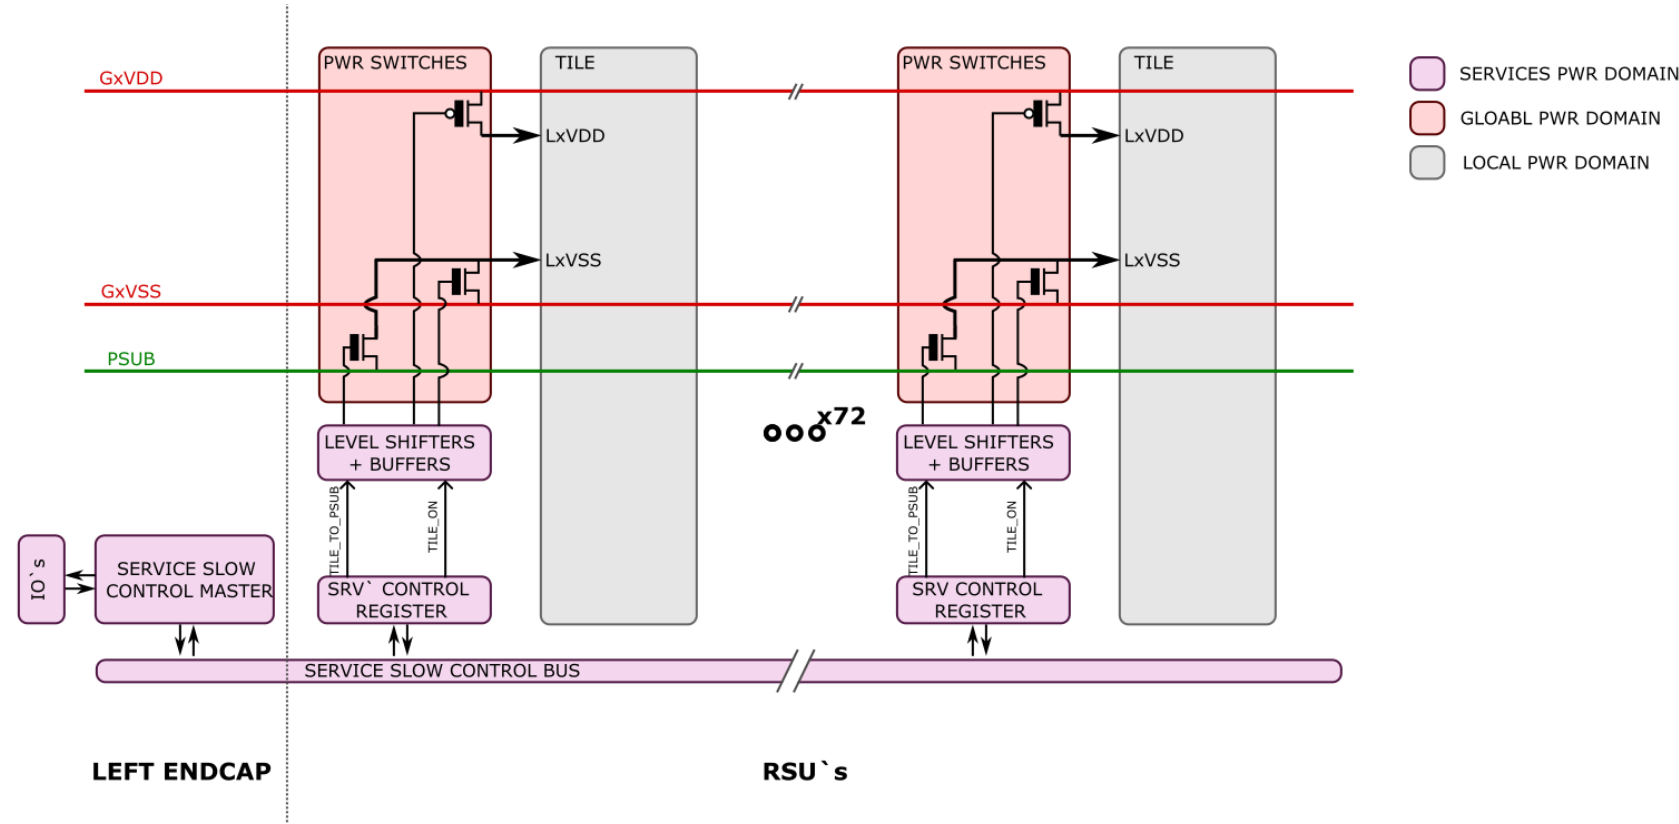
PWR SWITCHES

TILE

PWR SWITCHES

TILE

SERVICES PWR DOMAIN

GLOABL PWR DOMAIN

LOCAL PWR DOMAIN

GxVDD

LxVDD

LxVDD

LxVSS

LxVSS

GxVSS

PSUB

x72

LEVEL SHIFTERS + BUFFERS

LEVEL SHIFTERS + BUFFERS

TILE_TO_PSUB

TILE_ON

TILE_TO_PSUB

TILE_ON

IO`s

SERVICE SLOW CONTROL MASTER

SRV` CONTROL REGISTER

SRV CONTROL REGISTER

SERVICE SLOW CONTROL BUS

LEFT ENDCAP

RSU`s